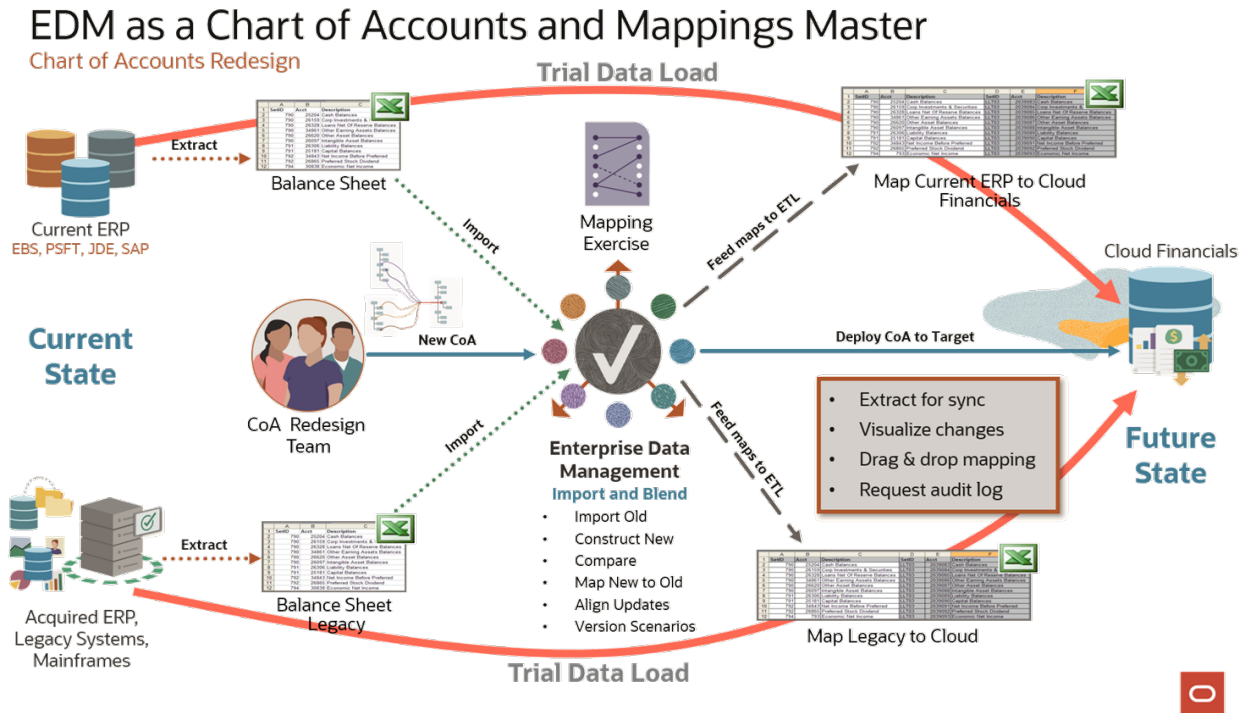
EDM as a Chart of Accounts and Mappings Master

Chart of Accounts Redesign

Trial Data Load

Extract

Balance Sheet

Current ERP
EBS, PSFT, JDE, SAP

Import

Mapping Exercise

Feed maps to ETL

Map Current ERP to Cloud Financials

Cloud Financials

Current State

New CoA

Deploy CoA to Target

CoA Redesign Team

Import

Feed maps to ETL

- Extract for sync
- Visualize changes
- Drag & drop mapping
- Request audit log

Future State

Enterprise Data Management
Import and Blend
- Import Old
- Construct New
- Compare
- Map New to Old
- Align Updates
- Version Scenarios

Extract

Balance Sheet Legacy

Acquired ERP, Legacy Systems, Mainframes

Map Legacy to Cloud

Trial Data Load